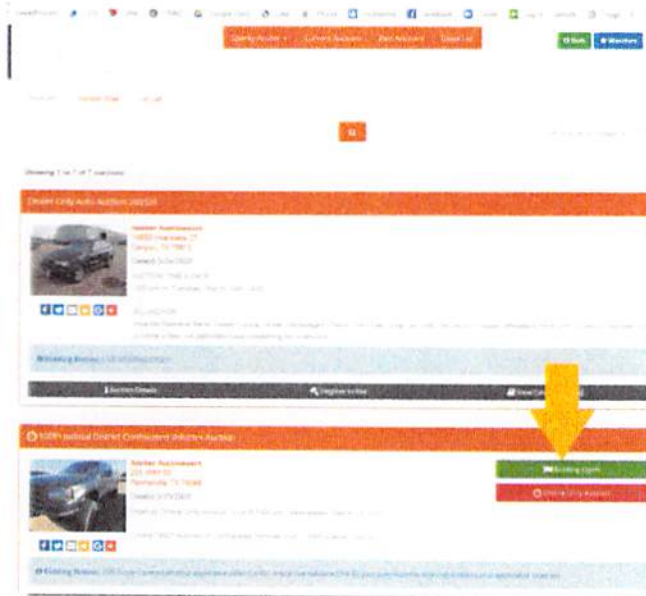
Upcoming Auctions ▾ Current Auctions Past Auctions Email List

Join Watches

Showing 1 to 7 of 7 auctions

Dealer Only Auto Auction 2020

Nadler Auctioneers

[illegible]

Details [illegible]

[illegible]

Bidding Rules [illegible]

Auction Details Register to Bid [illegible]

100th Judicial District Confiscated Vehicles Auction

Nadler Auctioneers

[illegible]

Panhandle, TX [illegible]

Details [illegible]

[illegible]

Bidding Open

Online Only Auction

Bidding Rules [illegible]